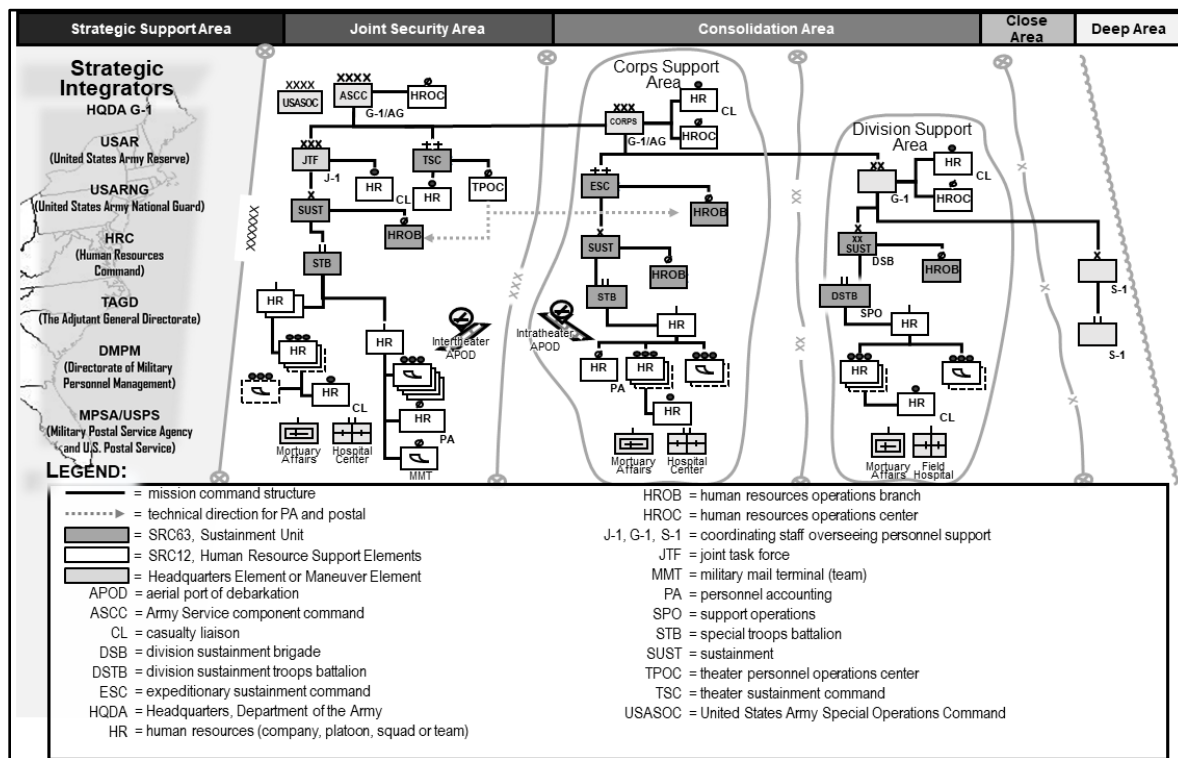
Strategic Support Area | Joint Security Area | Consolidation Area | Close Area | Deep Area

Strategic Integrators
HQDA G-1
USAR
(United States Army Reserve)
USARNG
(United States Army National Guard)
HRC
(Human Resources Command)
TAGD
(The Adjutant General Directorate)
DMPM
(Directorate of Military Personnel Management)
MPSA/USPS
(Military Postal Service Agency and U.S. Postal Service)

XXXX
USASOC
XXXX
ASCC
HROC
G-1/AG
XXX
JTF
J-1
HR
TSC
HR
TPOC
SUST
CL
HROB
STB
HR
HR
HR
HR
CL
Mortuary Affairs
Hospital Center
Intertheater APOD
HR
PA
MMT

Corps Support Area
XXX
CORPS
G-1/AG
HR
CL
HROC
ESC
HROB
SUST
HROB
STB
Intratheater APOD
HR
HR
HR
PA
HR
Mortuary Affairs
Hospital Center

Division Support Area
XX
G-1
HR
CL
HROC
XX
SUST
DSB
HROB
DSTB
SPO
HR
HR
HR
CL
Mortuary Affairs
Field Hospital
S-1
S-1

LEGEND:
= mission command structure
= technical direction for PA and postal
= SRC63, Sustainment Unit
= SRC12, Human Resource Support Elements
= Headquarters Element or Maneuver Element
APOD = aerial port of debarkation
ASCC = Army Service component command
CL = casualty liaison
DSB = division sustainment brigade
DSTB = division sustainment troops battalion
ESC = expeditionary sustainment command
HQDA = Headquarters, Department of the Army
HR = human resources (company, platoon, squad or team)
HROB = human resources operations branch
HROC = human resources operations center
J-1, G-1, S-1 = coordinating staff overseeing personnel support
JTF = joint task force
MMT = military mail terminal (team)
PA = personnel accounting
SPO = support operations
STB = special troops battalion
SUST = sustainment
TPOC = theater personnel operations center
TSC = theater sustainment command
USASOC = United States Army Special Operations Command